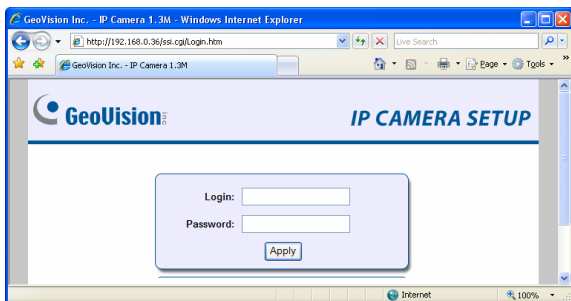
GeoVision Inc. - IP Camera 1.3M - Windows Internet Explorer

http://192.168.0.36/ssi.cgi/Login.htm

Live Search

GeoVision Inc. - IP Camera 1.3M

Page Tools

GeoVision

IP CAMERA SETUP

Login:

Password:

Apply

Internet

100%